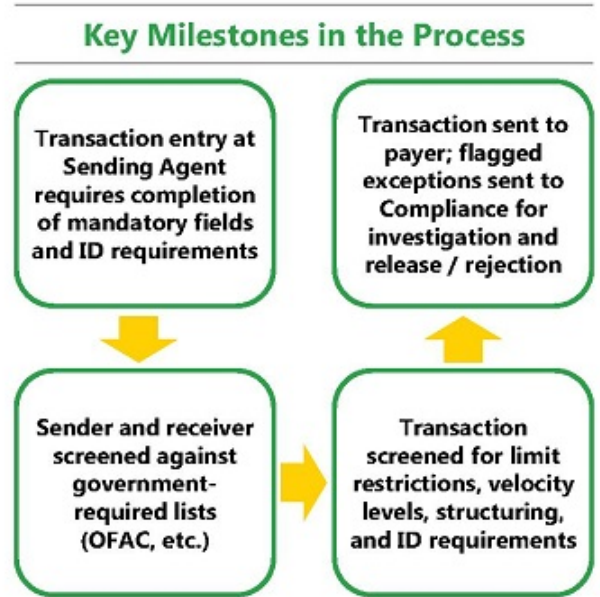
Key Milestones in the Process

Transaction entry at Sending Agent requires completion of mandatory fields and ID requirements

Sender and receiver screened against government-required lists (OFAC, etc.)

Transaction screened for limit restrictions, velocity levels, structuring, and ID requirements

Transaction sent to payer; flagged exceptions sent to Compliance for investigation and release / rejection